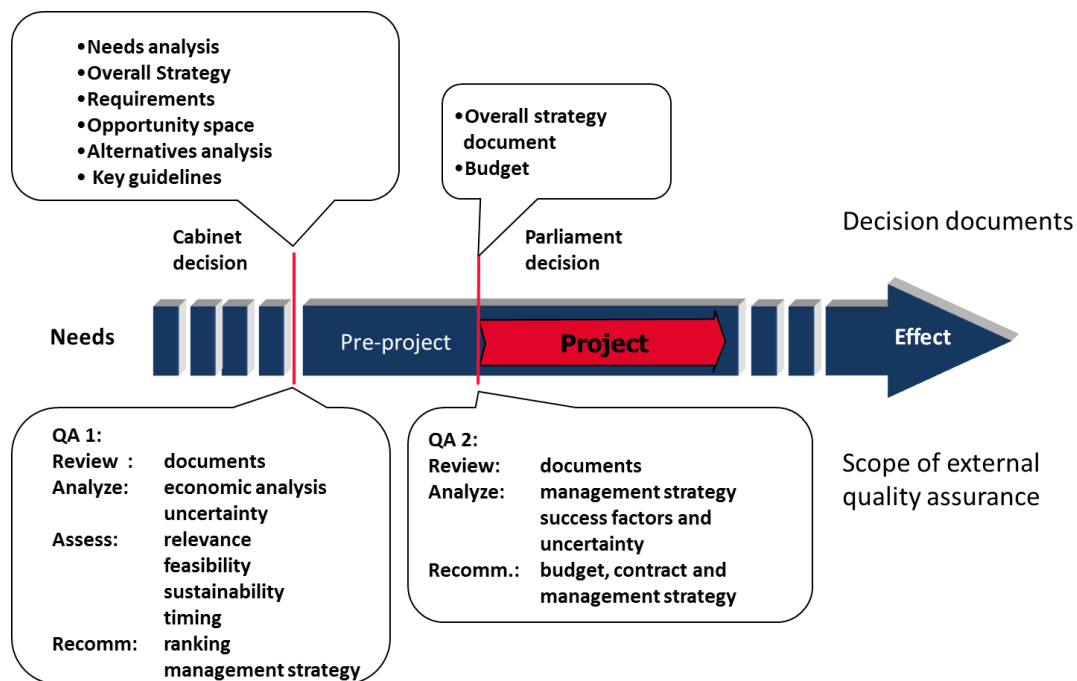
•Needs analysis
•Overall Strategy
•Requirements
•Opportunity space
•Alternatives analysis
• Key guidelines

•Overall strategy document
•Budget

Decision documents

Cabinet decision

Parliament decision

Needs

Pre-project

Project

Effect

QA 1:
Review : documents
Analyze: economic analysis
uncertainty
Assess: relevance
feasibility
sustainability
timing
Recomm: ranking
management strategy

QA 2:
Review: documents
Analyze: management strategy
success factors and uncertainty
Recomm.: budget, contract and management strategy

Scope of external quality assurance